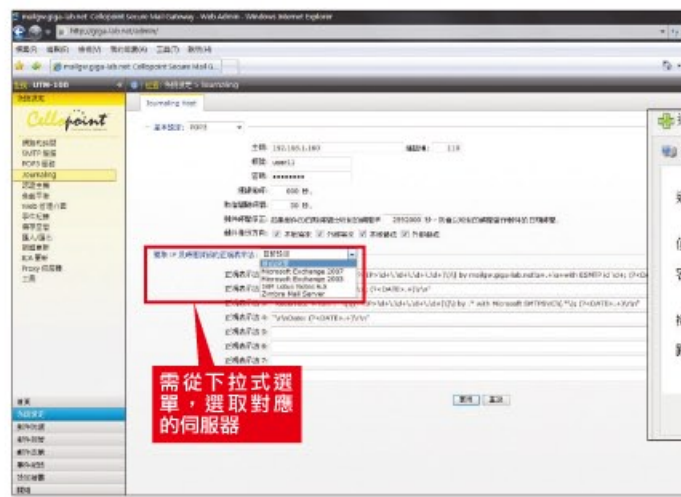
mailgw.giga-lab.net Cellopoint Secure Mail Gateway - Web Admin - Windows Internet Explorer

http://giga-lab.net/admin/

Cellopoint Secure Mail G...

UTM-100

Journaling Mail

Cellopoint

Journaling

192.168.1.160

110

user11

••••••••

600 秒

30 秒

Microsoft Exchange 2007
Microsoft Exchange 2003
IBM Lotus Notes 8.5
Zimbra Mail Server

by mailgw.giga-lab.net

with ESMTP id

with Microsoft SMTPSVC

"\r\nDate: (?<DATE>.+?)\r\n"

需從下拉式選單，選取對應的伺服器